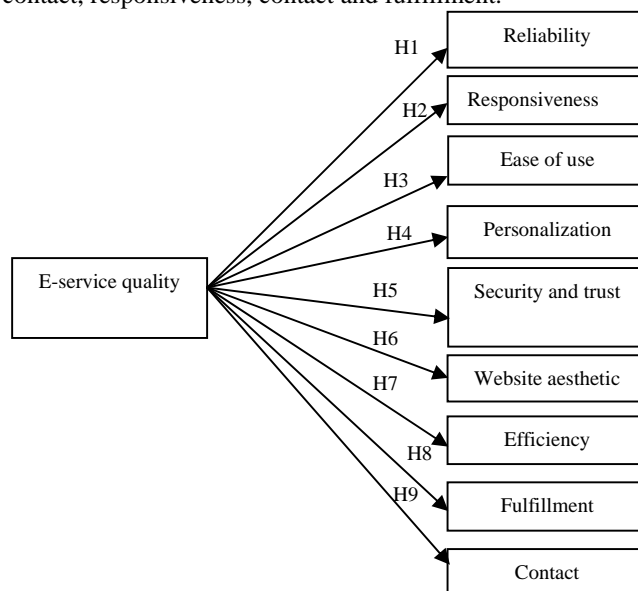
contact, responsiveness, contact and fulfillment.

E-service quality

H1
Reliability

H2
Responsiveness

H3
Ease of use

H4
Personalization

H5
Security and trust

H6
Website aesthetic

H7
Efficiency

H8
Fulfillment

H9
Contact